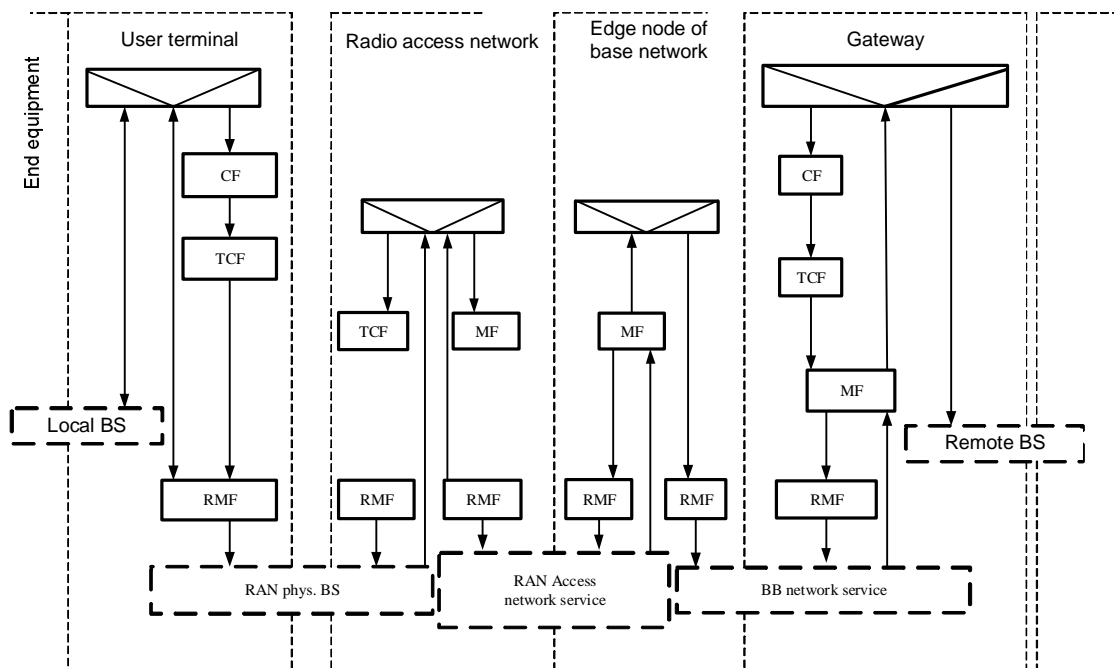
End equipment

User terminal

Radio access network

Edge node of base network

Gateway

CF

TCF

TCF

MF

MF

CF

TCF

MF

Local BS

Remote BS

RMF

RMF

RMF

RMF

RMF

RMF

RAN phys. BS

RAN Access network service

BB network service